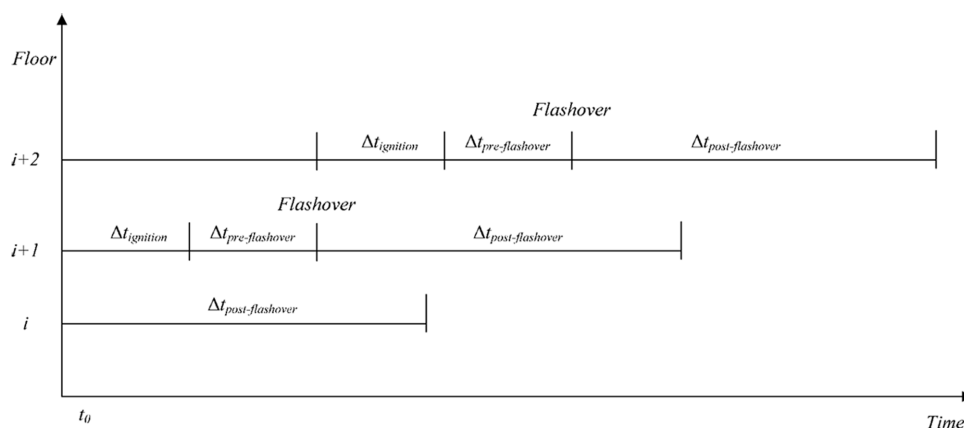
Floor

Flashover

i+2 $\Delta t_{ignition}$ $\Delta t_{pre\text{-}flashover}$ $\Delta t_{post\text{-}flashover}$

Flashover

i+1 $\Delta t_{ignition}$ $\Delta t_{pre\text{-}flashover}$ $\Delta t_{post\text{-}flashover}$

i $\Delta t_{post\text{-}flashover}$

$t_0$

Time